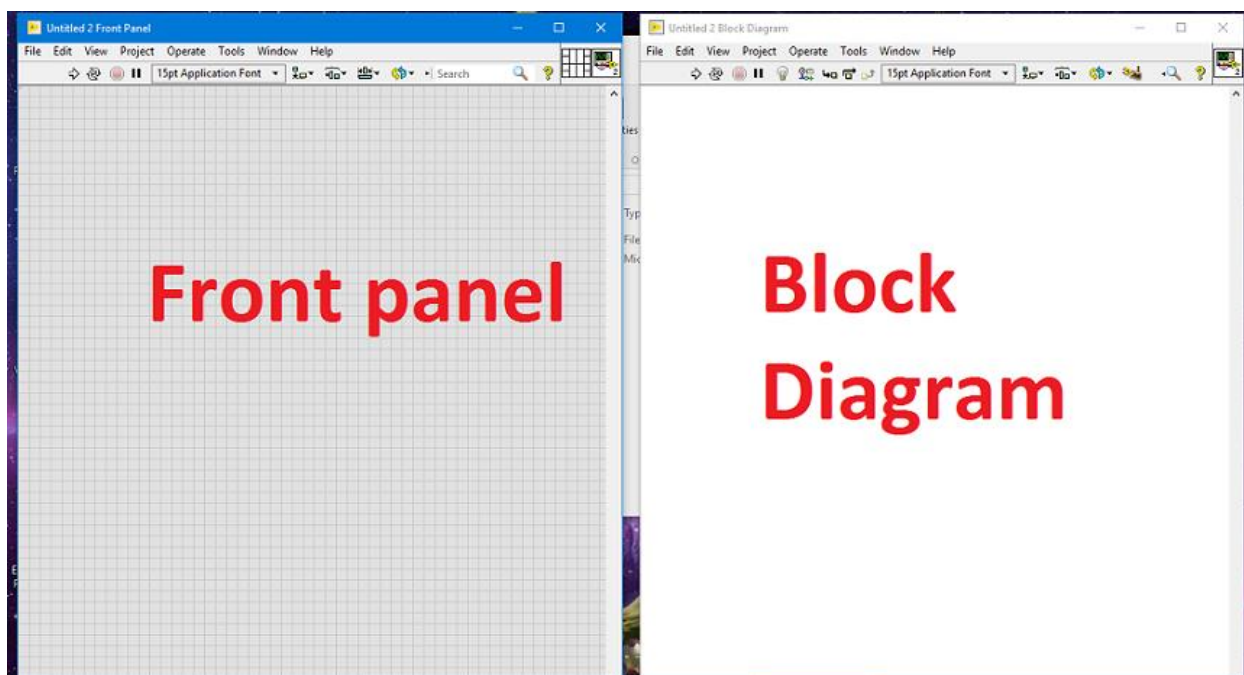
Untitled 2 Front Panel

File Edit View Project Operate Tools Window Help

15pt Application Font

Search

Front panel

ties

Typ

File

Mic

Untitled 2 Block Diagram

File Edit View Project Operate Tools Window Help

15pt Application Font

Block Diagram